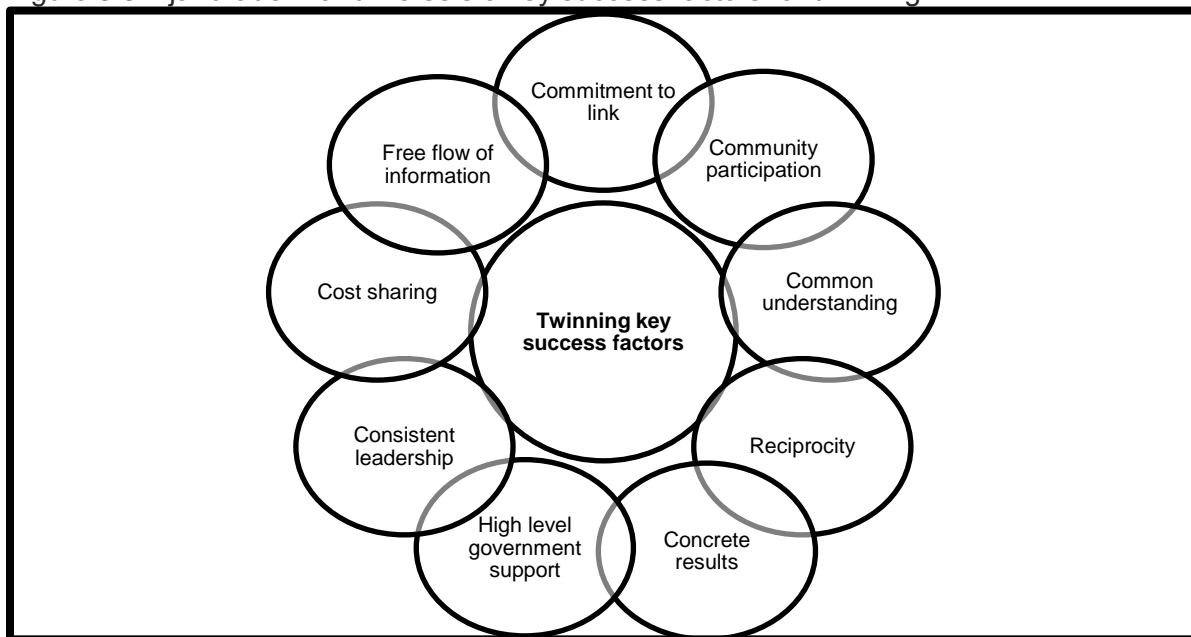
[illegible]

Commitment to link

Community participation

Common understanding

Reciprocity

Concrete results

High level government support

Consistent leadership

Cost sharing

Free flow of information

**Twinning key success factors**